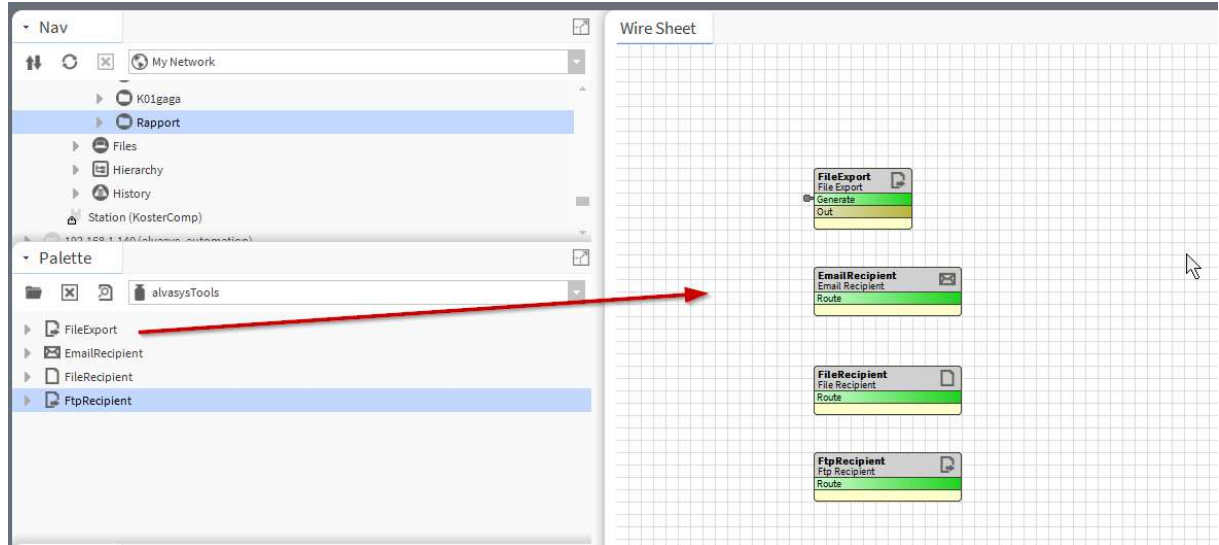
Nav

My Network

K01gaga

Rapport

Files

Hierarchy

History

Station (KosterComp)

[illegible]

Palette

alvasysTools

FileExport

EmailRecipient

FileRecipient

FtpRecipient

Wire Sheet

FileExport
File Export
Generate
Out

EmailRecipient
Email Recipient
Route

FileRecipient
File Recipient
Route

FtpRecipient
Ftp Recipient
Route